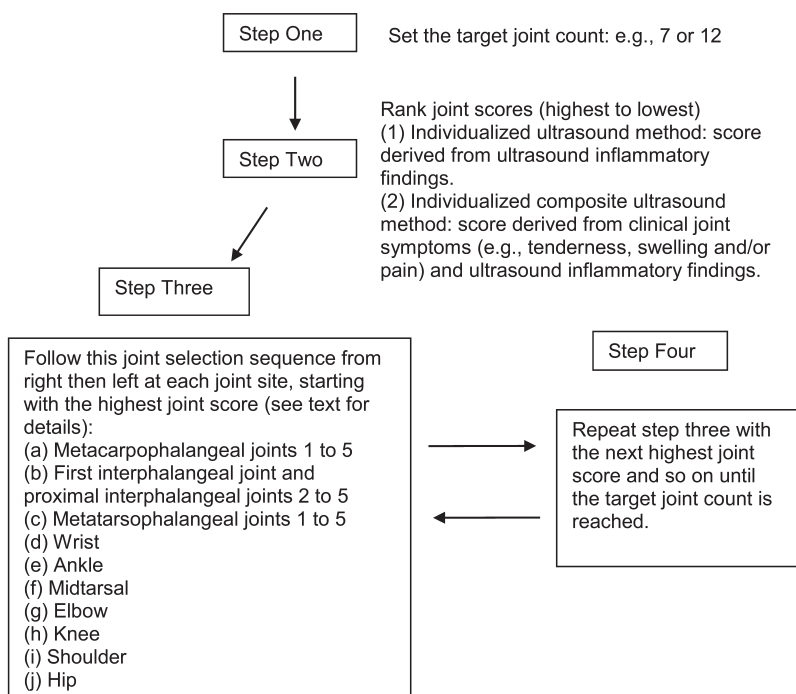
Step One

Set the target joint count: e.g., 7 or 12

Step Two

Rank joint scores (highest to lowest)
(1) Individualized ultrasound method: score derived from ultrasound inflammatory findings.
(2) Individualized composite ultrasound method: score derived from clinical joint symptoms (e.g., tenderness, swelling and/or pain) and ultrasound inflammatory findings.

Step Three

Follow this joint selection sequence from right then left at each joint site, starting with the highest joint score (see text for details):
(a) Metacarpophalangeal joints 1 to 5
(b) First interphalangeal joint and proximal interphalangeal joints 2 to 5
(c) Metatarsophalangeal joints 1 to 5
(d) Wrist
(e) Ankle
(f) Midtarsal
(g) Elbow
(h) Knee
(i) Shoulder
(j) Hip

Step Four

Repeat step three with the next highest joint score and so on until the target joint count is reached.